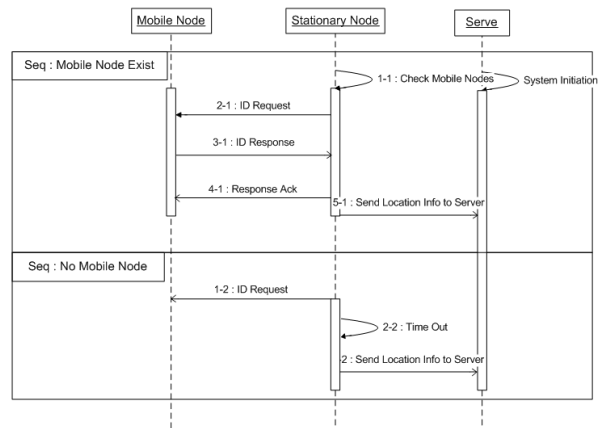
Mobile Node

Stationary Node

Serve

Seq : Mobile Node Exist

1-1 : Check Mobile Nodes

System Initiation

2-1 : ID Request

3-1 : ID Response

4-1 : Response Ack

5-1 : Send Location Info to Server

Seq : No Mobile Node

1-2 : ID Request

2-2 : Time Out

2 : Send Location Info to Server